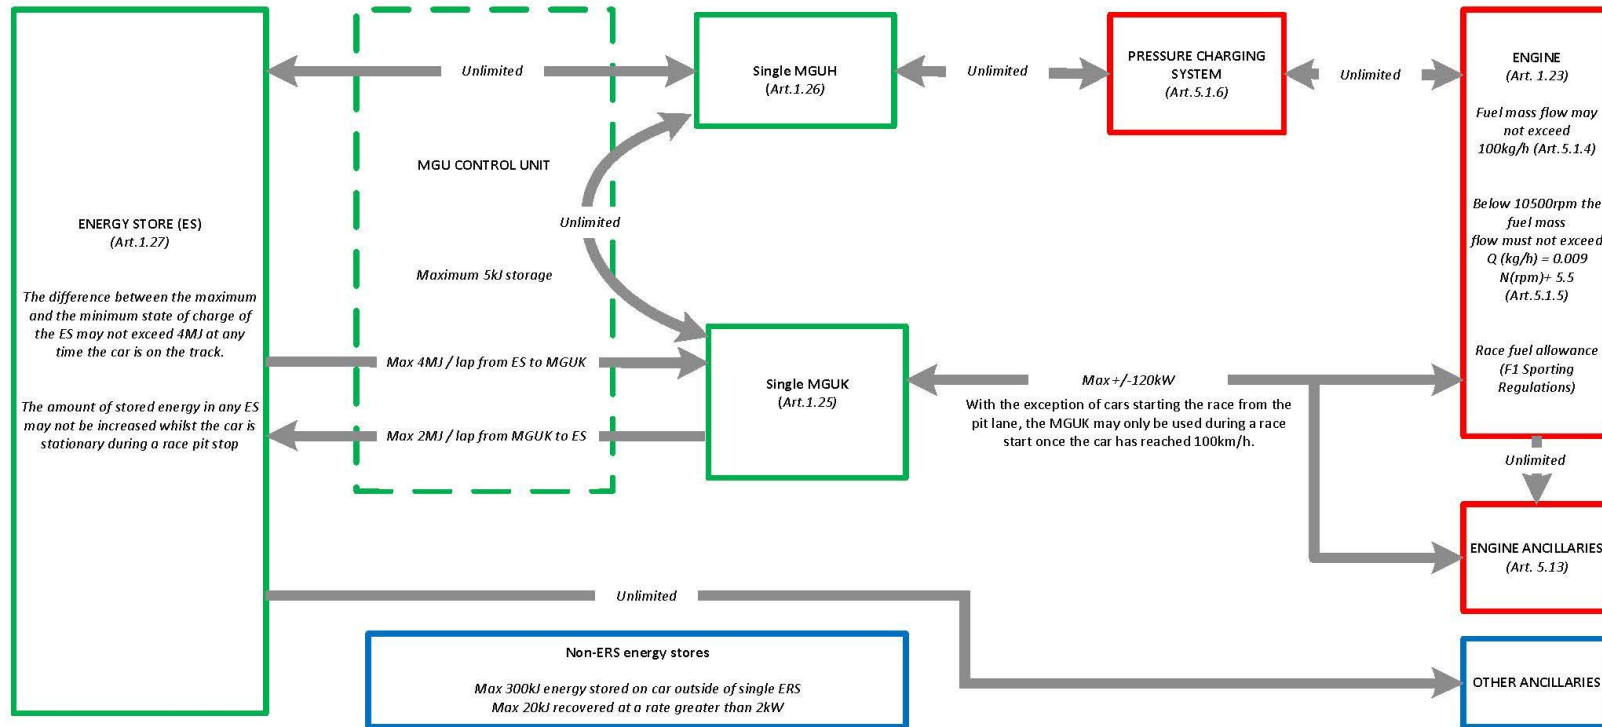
ENERGY STORE (ES)
(Art.1.27)

The difference between the maximum and the minimum state of charge of the ES may not exceed 4MJ at any time the car is on the track.

The amount of stored energy in any ES may not be increased whilst the car is stationary during a race pit stop

Unlimited

MGU CONTROL UNIT

Unlimited

Maximum 5kJ storage

Max 4MJ / lap from ES to MGUK

Max 2MJ / lap from MGUK to ES

Single MGUH
(Art.1.26)

Unlimited

PRESSURE CHARGING SYSTEM
(Art.5.1.6)

Unlimited

ENGINE
(Art. 1.23)

Fuel mass flow may not exceed 100kg/h (Art.5.1.4)

Below 10500rpm the fuel mass flow must not exceed Q (kg/h) = 0.009 N(rpm)+ 5.5
(Art.5.1.5)

Race fuel allowance
(F1 Sporting Regulations)

Single MGUK
(Art.1.25)

Max+/-120kW
With the exception of cars starting the race from the pit lane, the MGUK may only be used during a race start once the car has reached 100km/h.

Unlimited

ENGINE ANCILLARIES
(Art. 5.13)

Unlimited

Non-ERS energy stores

Max 300kJ energy stored on car outside of single ERS
Max 20kJ recovered at a rate greater than 2kW

OTHER ANCILLARIES